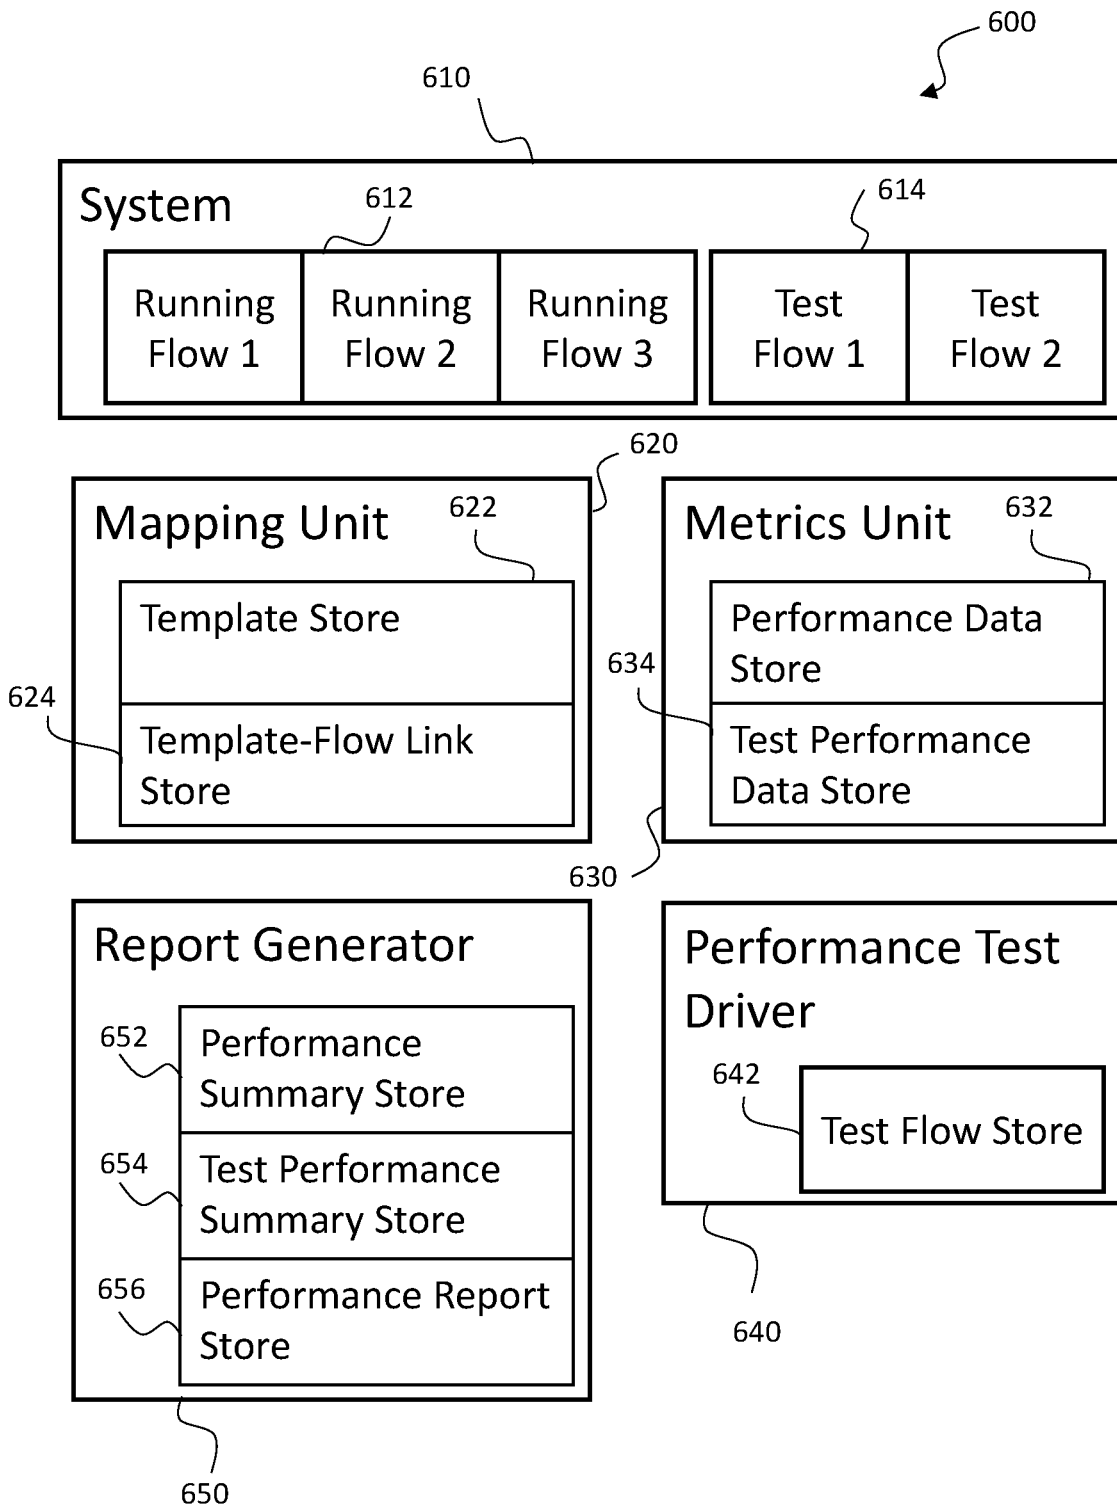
600

610

System

612

614

Running Flow 1

Running Flow 2

Running Flow 3

Test Flow 1

Test Flow 2

620

Mapping Unit

622

Template Store

624

Template-Flow Link Store

Metrics Unit

632

Performance Data Store

634

Test Performance Data Store

630

Report Generator

652

Performance Summary Store

654

Test Performance Summary Store

656

Performance Report Store

650

Performance Test Driver

642

Test Flow Store

640